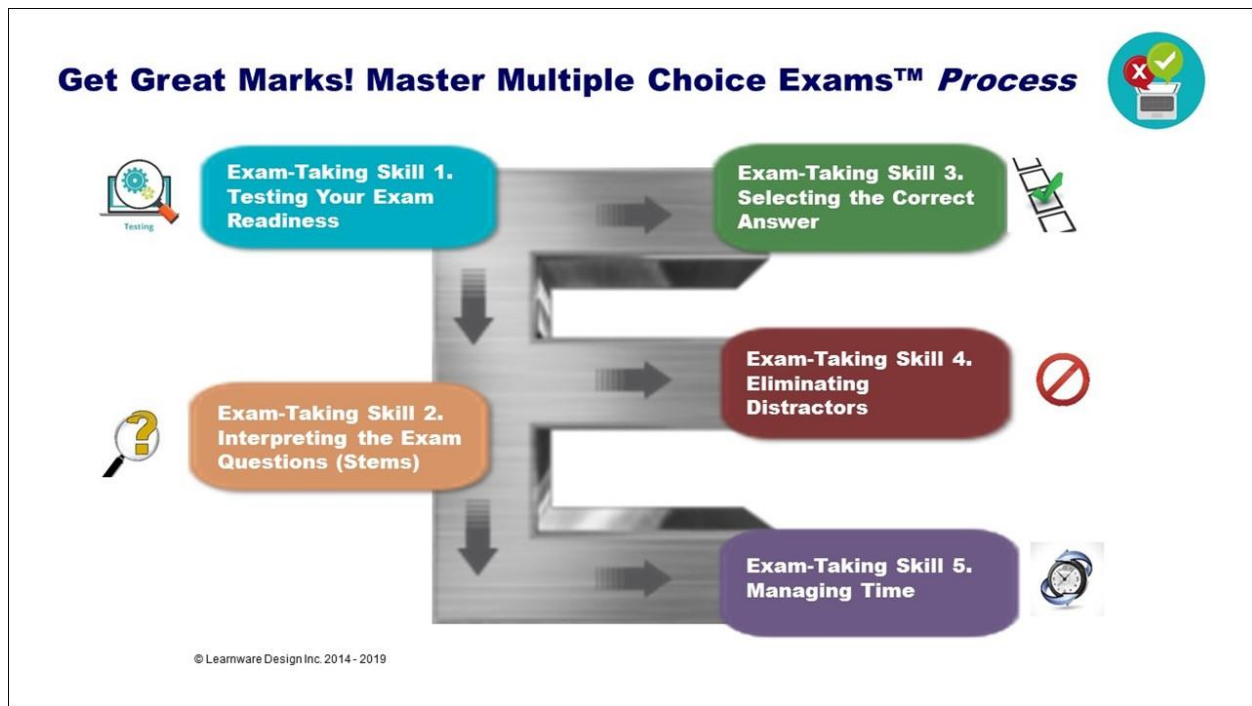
Get Great Marks! Master Multiple Choice Exams™ *Process*

Testing

Exam-Taking Skill 1. Testing Your Exam Readiness

Exam-Taking Skill 3. Selecting the Correct Answer

Exam-Taking Skill 4. Eliminating Distractors

Exam-Taking Skill 2. Interpreting the Exam Questions (Stems)

Exam-Taking Skill 5. Managing Time

© Learnware Design Inc. 2014 - 2019